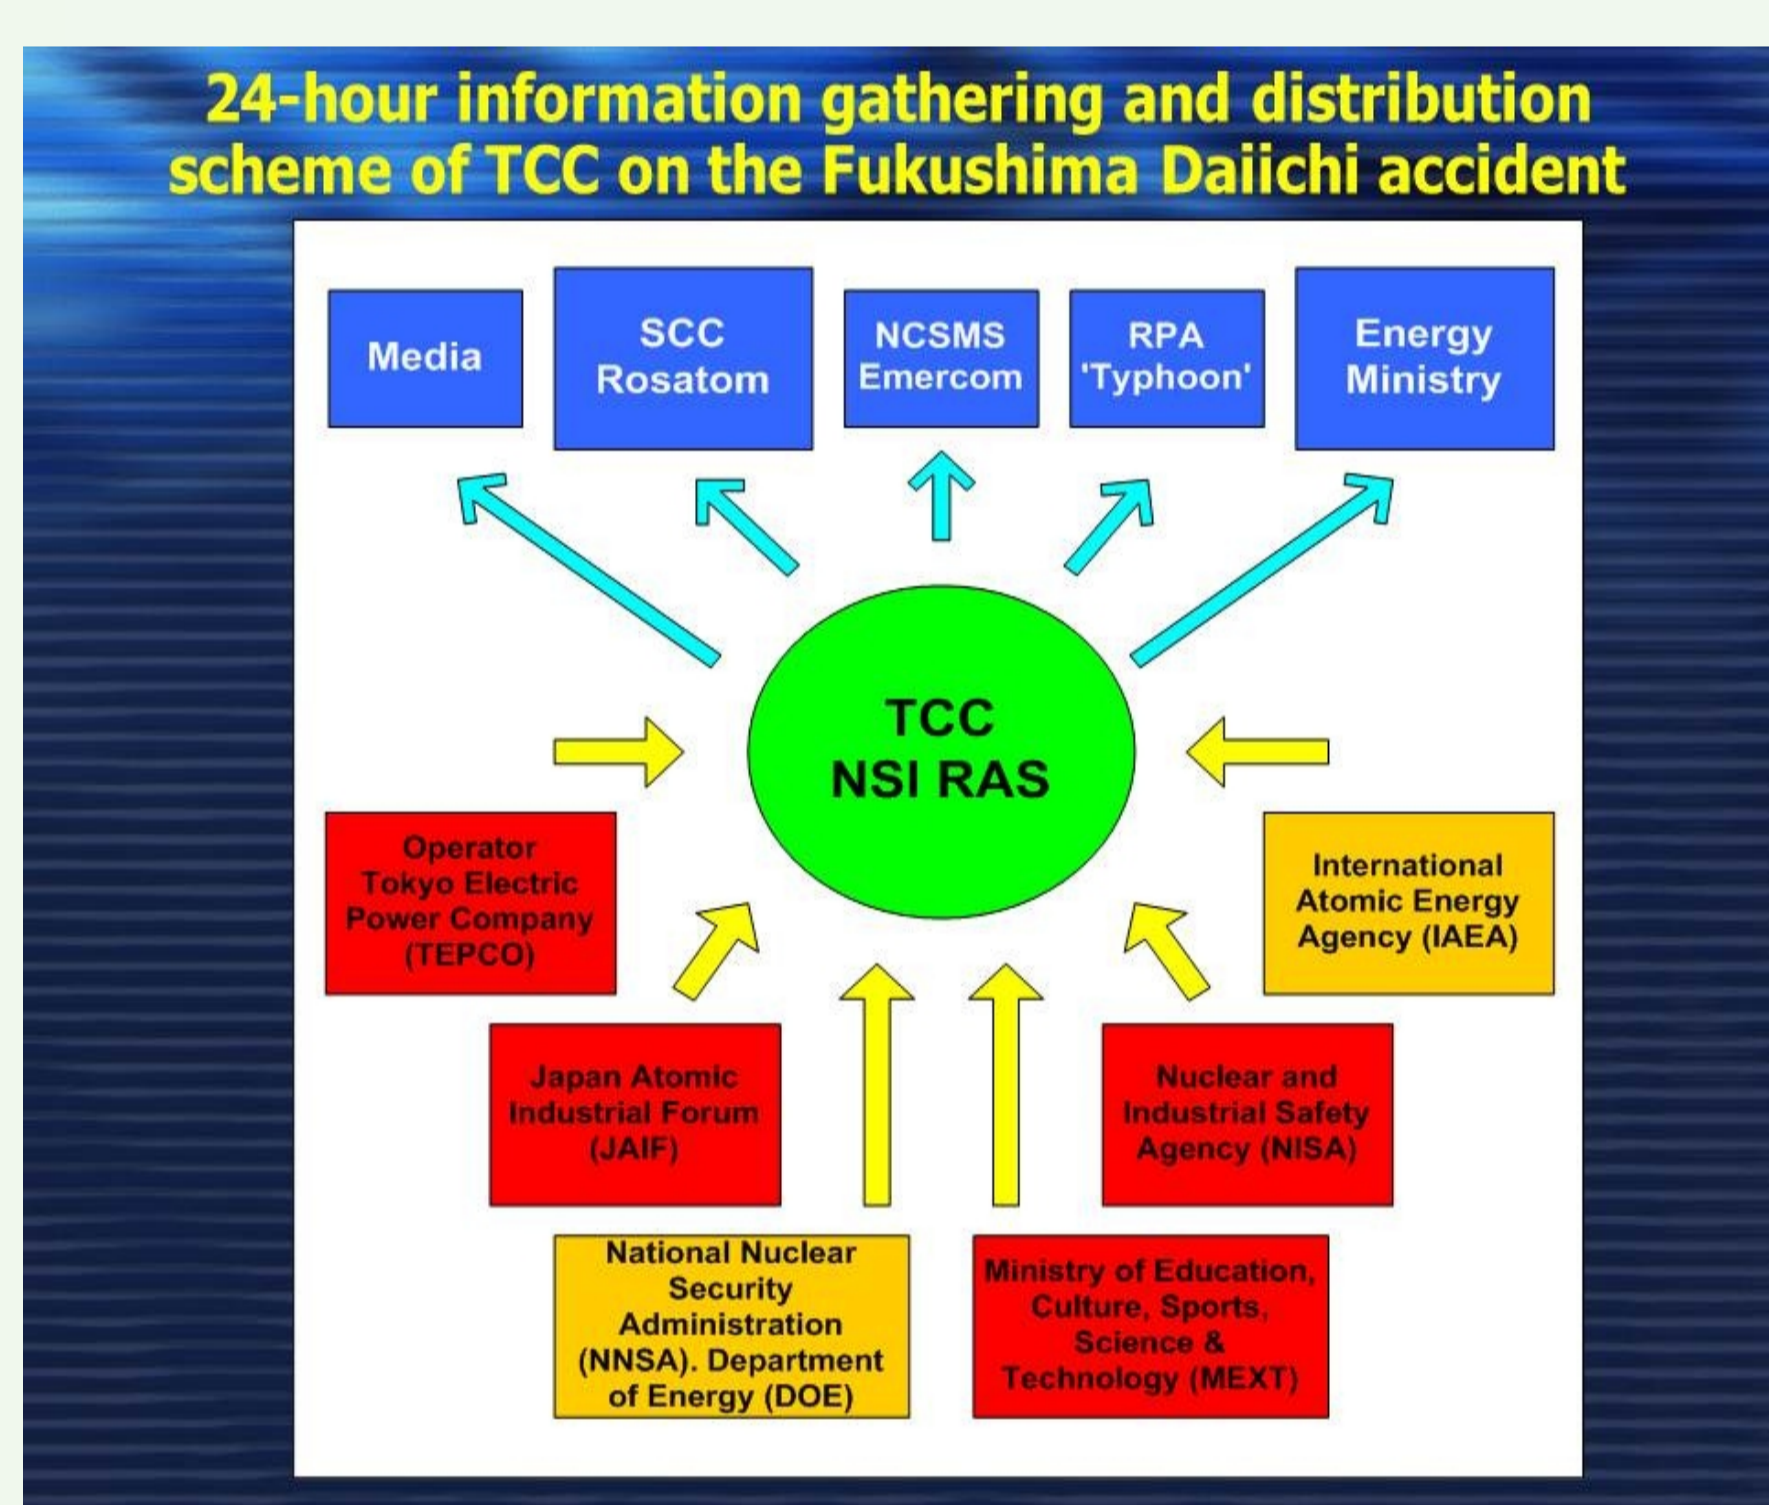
24-hour information gathering and distribution scheme of TCC on the Fukushima Daiichi accident

Media

SCC Rosatom

NCSMS Emercom

RPA 'Typhoon'

Energy Ministry

TCC NSI RAS

Operator Tokyo Electric Power Company (TEPCO)

International Atomic Energy Agency (IAEA)

Japan Atomic Industrial Forum (JAIF)

Nuclear and Industrial Safety Agency (NISA)

National Nuclear Security Administration (NNSA). Department of Energy (DOE)

Ministry of Education, Culture, Sports, Science & Technology (MEXT)